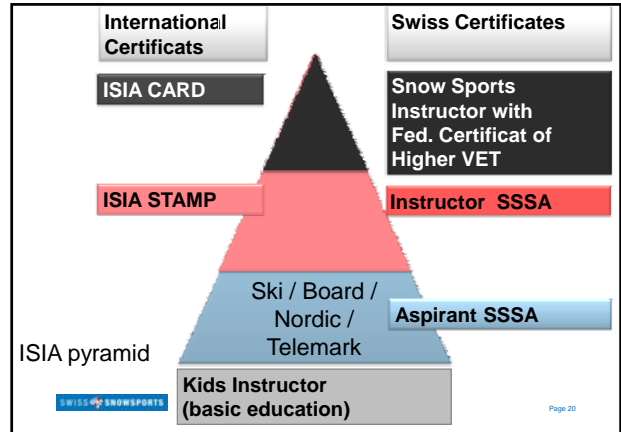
International Certificats

Swiss Certificates

ISIA CARD

Snow Sports Instructor with Fed. Certificat of Higher VET

ISIA STAMP

Instructor SSSA

Ski / Board / Nordic / Telemark

Aspirant SSSA

ISIA pyramid

Kids Instructor (basic education)

SWISS SNOWSPORTS

Page 20